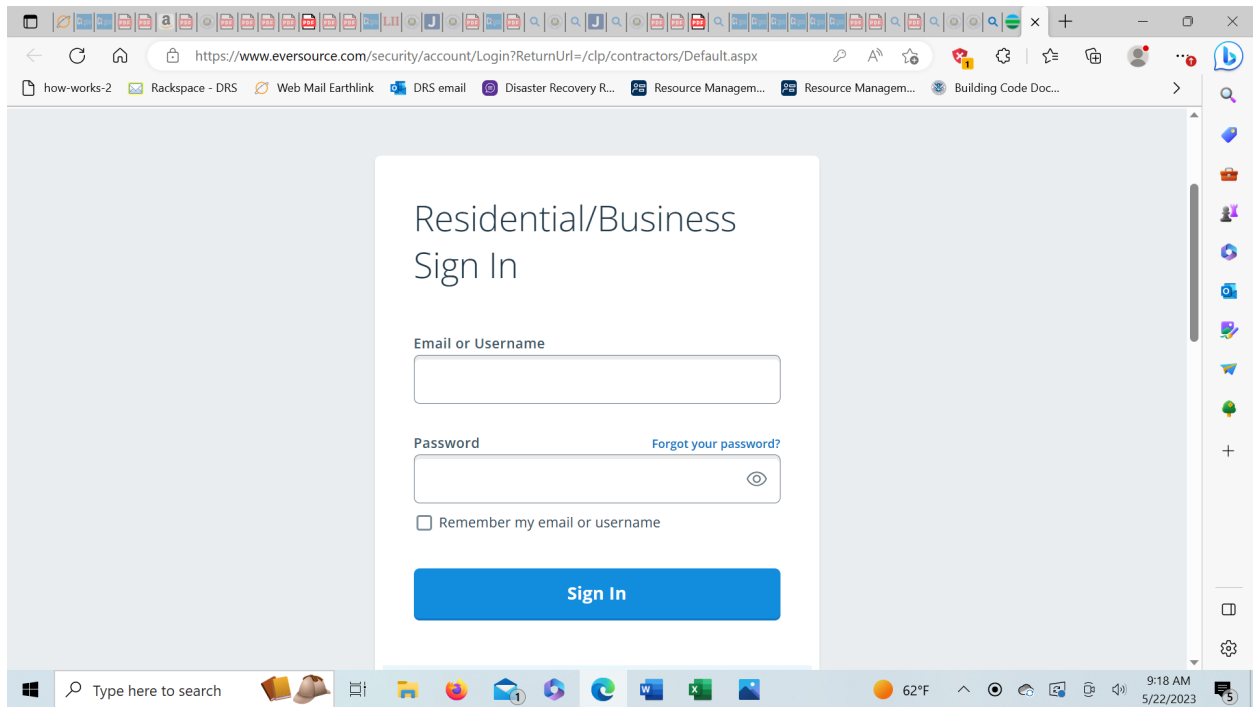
https://www.eversource.com/security/account/Login?ReturnUrl=/clp/contractors/Default.aspx

how-works-2 | Rackspace - DRS | Web Mail Earthlink | DRS email | Disaster Recovery R... | Resource Managem... | Resource Managem... | Building Code Doc...

Residential/Business Sign In

Email or Username

Password
Forgot your password?

Remember my email or username

Sign In

Type here to search
62°F
9:18 AM
5/22/2023
5